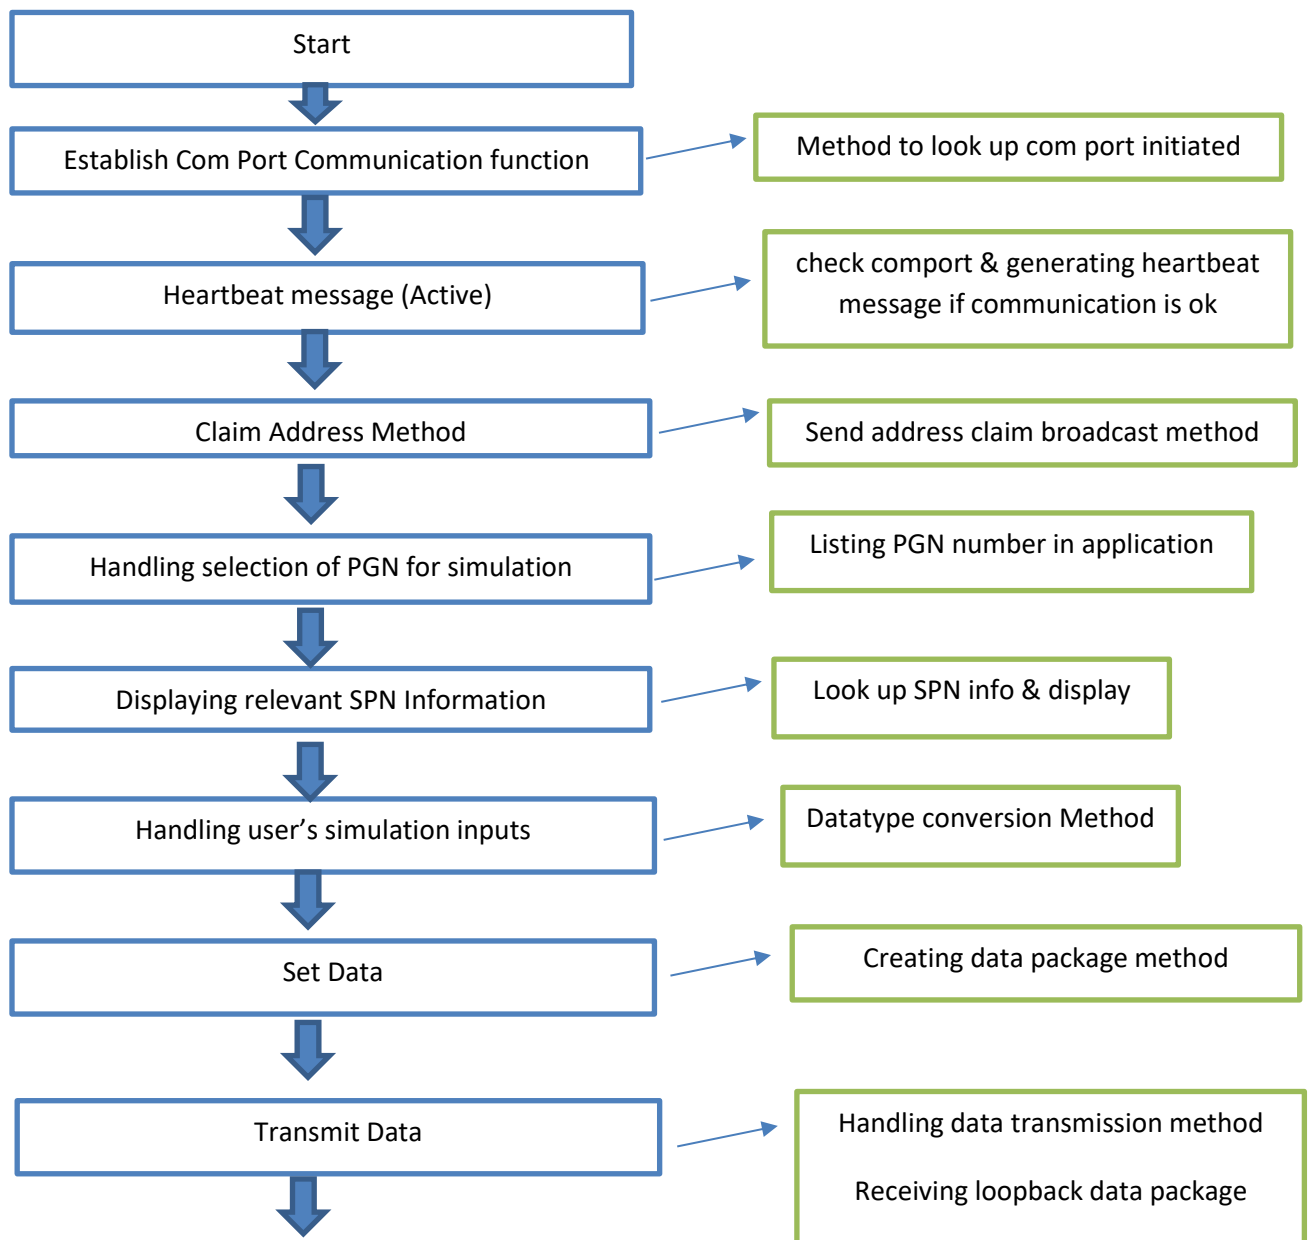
Start

Establish Com Port Communication function

Method to look up com port initiated

Heartbeat message (Active)

check comport & generating heartbeat message if communication is ok

Claim Address Method

Send address claim broadcast method

Handling selection of PGN for simulation

Listing PGN number in application

Displaying relevant SPN Information

Look up SPN info & display

Handling user's simulation inputs

Datatype conversion Method

Set Data

Creating data package method

Transmit Data

Handling data transmission method

Receiving loopback data package